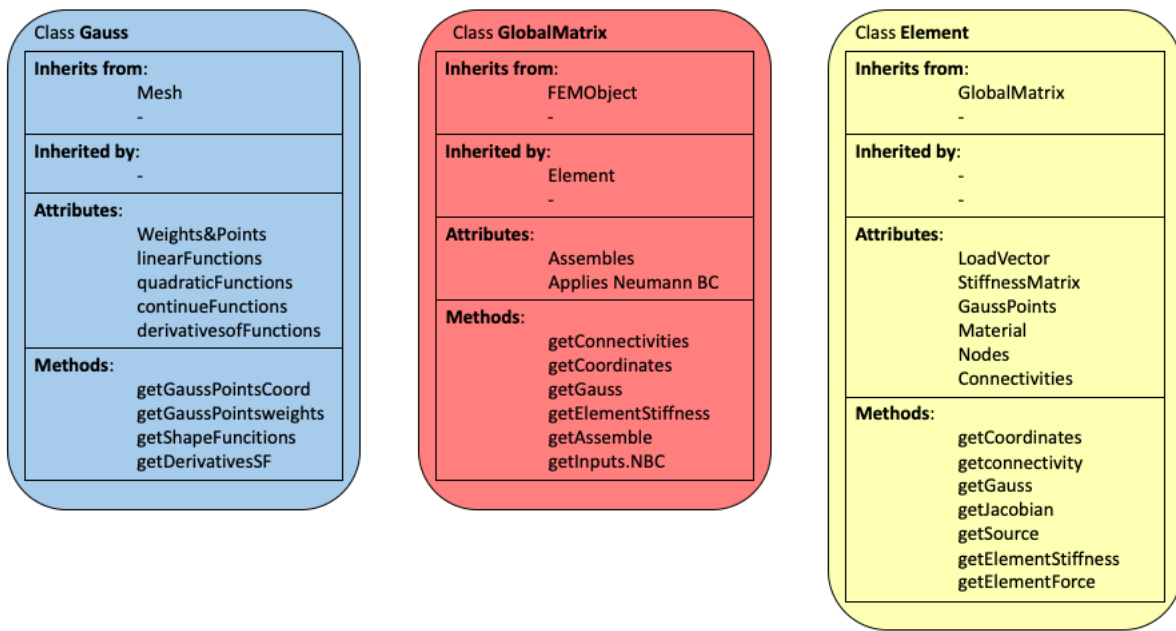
Class **Gauss**

**Inherits from**:
Mesh
-

**Inherited by**:
-

**Attributes**:
Weights&Points
linearFunctions
quadraticFunctions
continueFunctions
derivativesofFunctions

**Methods**:
getGaussPointsCoord
getGaussPointsweights
getShapeFuncitions
getDerivativesSF

Class **GlobalMatrix**

**Inherits from**:
FEMObject
-

**Inherited by**:
Element
-

**Attributes**:
Assembles
Applies Neumann BC

**Methods**:
getConnectivities
getCoordinates
getGauss
getElementStiffness
getAssemble
getInputs.NBC

Class **Element**

**Inherits from**:
GlobalMatrix
-

**Inherited by**:
-
-

**Attributes**:
LoadVector
StiffnessMatrix
GaussPoints
Material
Nodes
Connectivities

**Methods**:
getCoordinates
getconnectivity
getGauss
getJacobian
getSource
getElementStiffness
getElementForce